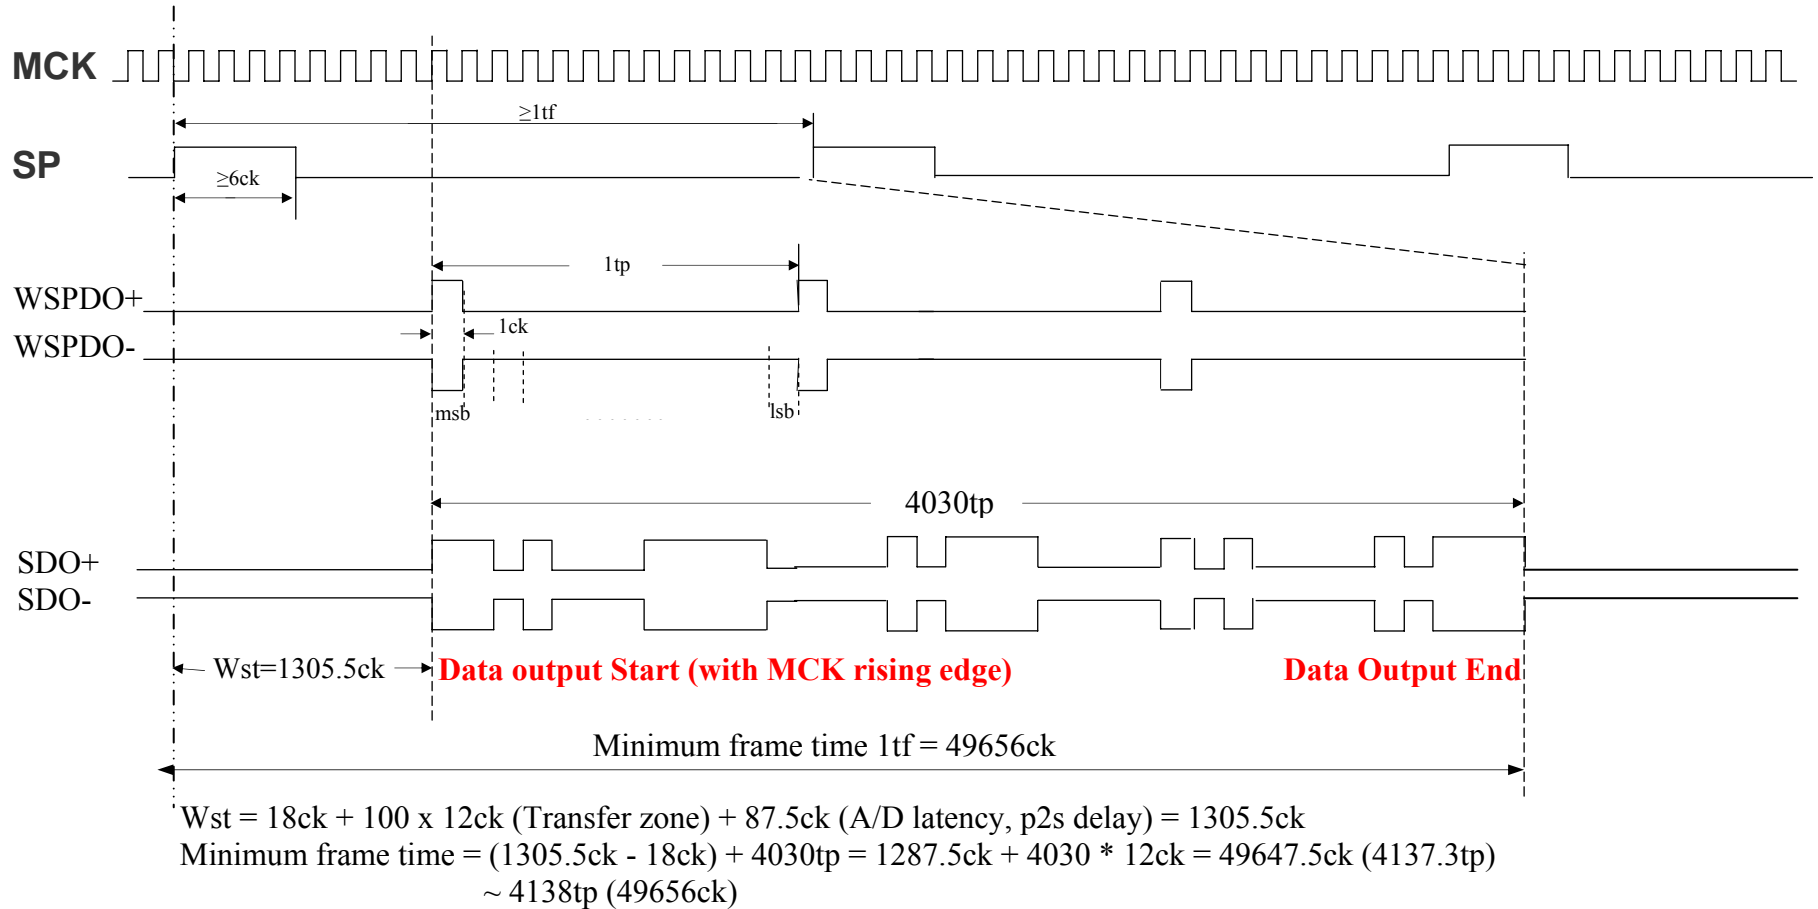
MCK

$\geq$1tf

SP

$\geq$6ck

1tp

WSPDO+

1ck

WSPDO-

msb

lsb

4030tp

SDO+

SDO-

Wst=1305.5ck

Data output Start (with MCK rising edge)

Data Output End

Minimum frame time 1tf = 49656ck

Wst = 18ck + 100 x 12ck (Transfer zone) + 87.5ck (A/D latency, p2s delay) = 1305.5ck
Minimum frame time = (1305.5ck - 18ck) + 4030tp = 1287.5ck + 4030 * 12ck = 49647.5ck (4137.3tp)
~ 4138tp (49656ck)